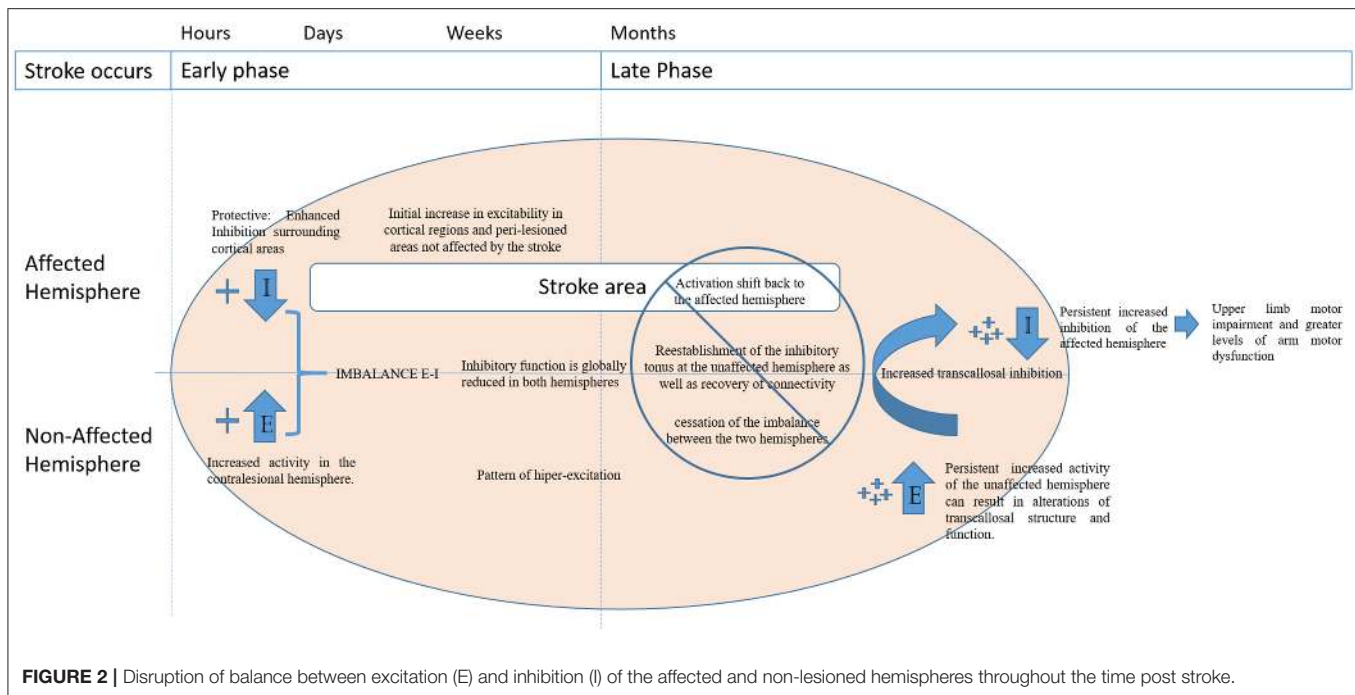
Hours Days Weeks Months

Stroke occurs | Early phase | Late Phase

Protective: Enhanced Inhibition surrounding cortical areas

Initial increase in excitability in cortical regions and peri-lesioned areas not affected by the stroke

Affected Hemisphere

+ I

Stroke area

Activation shift back to the affected hemisphere

IMBALANCE E-I

Inhibitory function is globally reduced in both hemispheres

Reestablishment of the inhibitory tonus at the unaffected hemisphere as well as recovery of connectivity

cessation of the imbalance between the two hemispheres

+++ I

Increased transcallosal inhibition

Persistent increased inhibition of the affected hemisphere

Upper limb motor impairment and greater levels of arm motor dysfunction

Non-Affected Hemisphere

+ E

Increased activity in the contralesional hemisphere.

Pattern of hiper-excitation

+++ E

Persistent increased activity of the unaffected hemisphere can result in alterations of transcallosal structure and function.

FIGURE 2 | Disruption of balance between excitation (E) and inhibition (I) of the affected and non-lesioned hemispheres throughout the time post stroke.